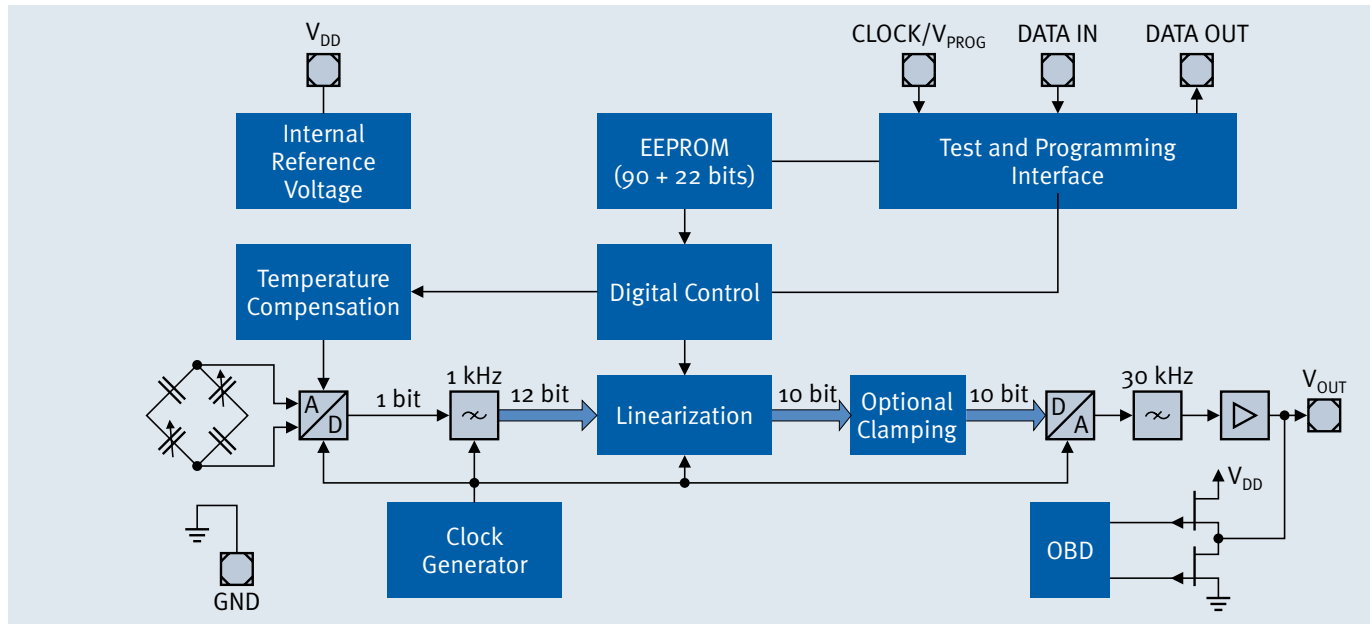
$V_{DD}$

CLOCK/$V_{PROG}$

DATA IN

DATA OUT

Internal Reference Voltage

EEPROM (90 + 22 bits)

Test and Programming Interface

Temperature Compensation

Digital Control

A

D

1 bit

1 kHz

12 bit

Linearization

10 bit

Optional Clamping

10 bit

D

A

30 kHz

$V_{OUT}$

$V_{DD}$

Clock Generator

OBD

GND